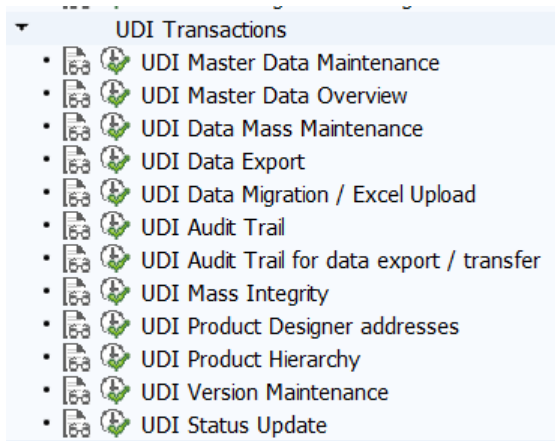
UDI Transactions

- UDI Master Data Maintenance
- UDI Master Data Overview
- UDI Data Mass Maintenance
- UDI Data Export
- UDI Data Migration / Excel Upload
- UDI Audit Trail
- UDI Audit Trail for data export / transfer
- UDI Mass Integrity
- UDI Product Designer addresses
- UDI Product Hierarchy
- UDI Version Maintenance
- UDI Status Update